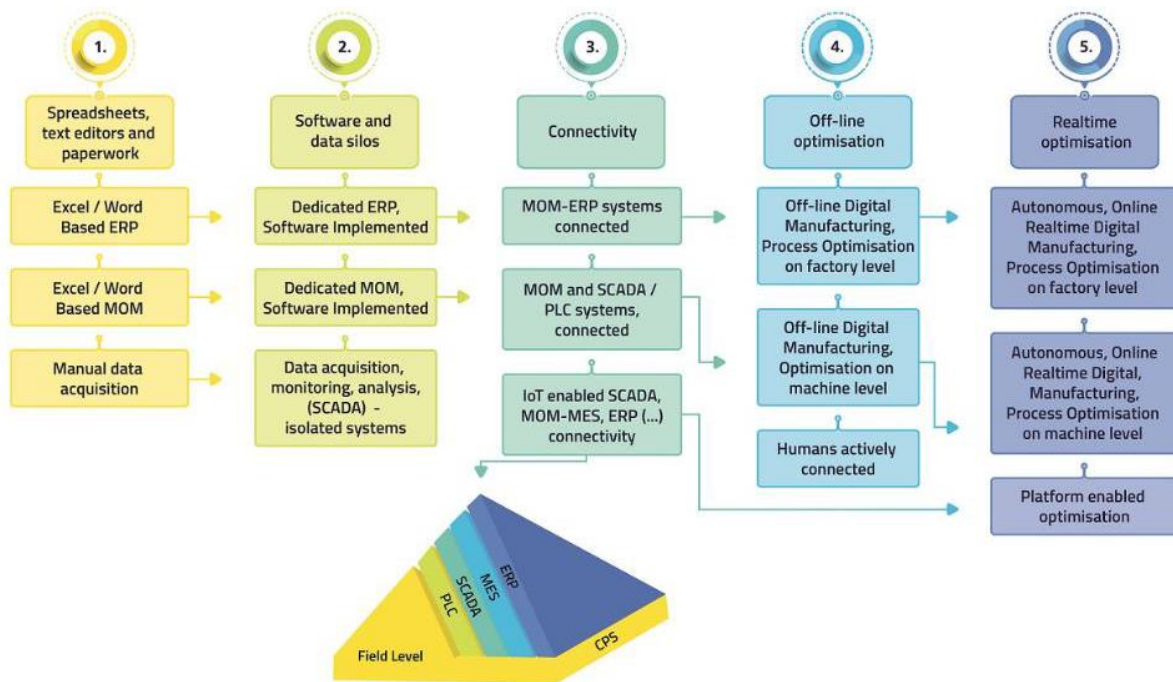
1.

Spreadsheets, text editors and paperwork

Excel / Word Based ERP

Excel / Word Based MOM

Manual data acquisition

2.

Software and data silos

Dedicated ERP, Software Implemented

Dedicated MOM, Software Implemented

Data acquisition, monitoring, analysis, (SCADA) - isolated systems

3.

Connectivity

MOM-ERP systems connected

MOM and SCADA / PLC systems, connected

IoT enabled SCADA, MOM-MES, ERP (...) connectivity

4.

Off-line optimisation

Off-line Digital Manufacturing, Process Optimisation on factory level

Off-line Digital Manufacturing, Optimisation on machine level

Humans actively connected

5.

Realtime optimisation

Autonomous, Online Realtime Digital Manufacturing, Process Optimisation on factory level

Autonomous, Online Realtime Digital, Manufacturing, Process Optimisation on machine level

Platform enabled optimisation

ERP

MES

SCADA

PLC

Field Level

CPS